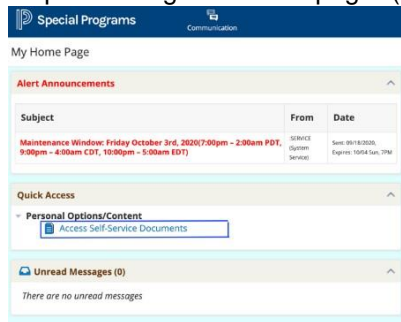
Special Programs
Communication

My Home Page

Alert Announcements

| Subject | From | Date |
|---|---|---|
| Maintenance Window: Friday October 3rd, 2020(7:00pm - 2:00am PDT, 9:00pm - 4:00am CDT, 10:00pm - 5:00am EDT) | SERVICE (System Service) | Sent: 09/18/2020, Expires: 10/04 Sun, 7PM |

Quick Access

Personal Options/Content
Access Self-Service Documents

Unread Messages (0)

There are no unread messages